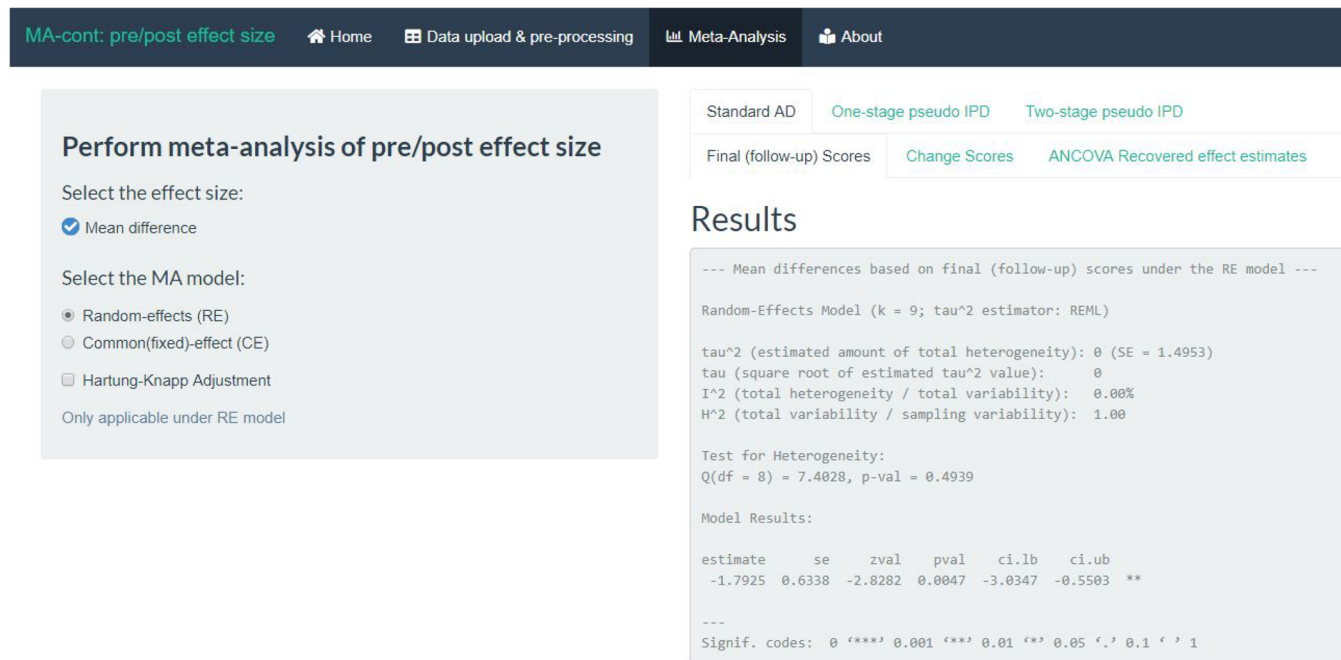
MA-cont: pre/post effect size Home Data upload & pre-processing Meta-Analysis About

Perform meta-analysis of pre/post effect size

Select the effect size:

Mean difference

Select the MA model:

Random-effects (RE)

Common(fixed)-effect (CE)

Hartung-Knapp Adjustment

Only applicable under RE model

Standard AD One-stage pseudo IPD Two-stage pseudo IPD

Final (follow-up) Scores Change Scores ANCOVA Recovered effect estimates

Results

--- Mean differences based on final (follow-up) scores under the RE model ---

Random-Effects Model (k = 9; tau^2 estimator: REML)

tau^2 (estimated amount of total heterogeneity): 0 (SE = 1.4953)
tau (square root of estimated tau^2 value): 0
I^2 (total heterogeneity / total variability): 0.00%
H^2 (total variability / sampling variability): 1.00

Test for Heterogeneity:
Q(df = 8) = 7.4028, p-val = 0.4939

Model Results:

| estimate | se | zval | pval | ci.lb | ci.ub | |
|---|---|---|---|---|---|---|
| -1.7925 | 0.6338 | -2.8282 | 0.0047 | -3.0347 | -0.5503 | ** |

---
Signif. codes: 0 ‘***’ 0.001 ‘**’ 0.01 ‘*’ 0.05 ‘.’ 0.1 ‘ ’ 1